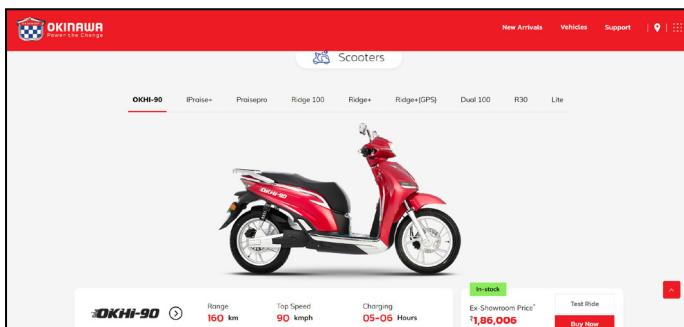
OKINAWA
Power the Change

New Arrivals Vehicles Support

Scooters

OKHI-90 IPraise+ Praisepro Ridge 100 Ridge+ Ridge+(GPS) Dual 100 R30 Lite

OKHi-90

OKHi-90

Range
160 km

Top Speed
90 kmph

Charging
05-06 Hours

In-stock
Ex-Showroom Price*
₹1,86,006

Test Ride
Buy Now